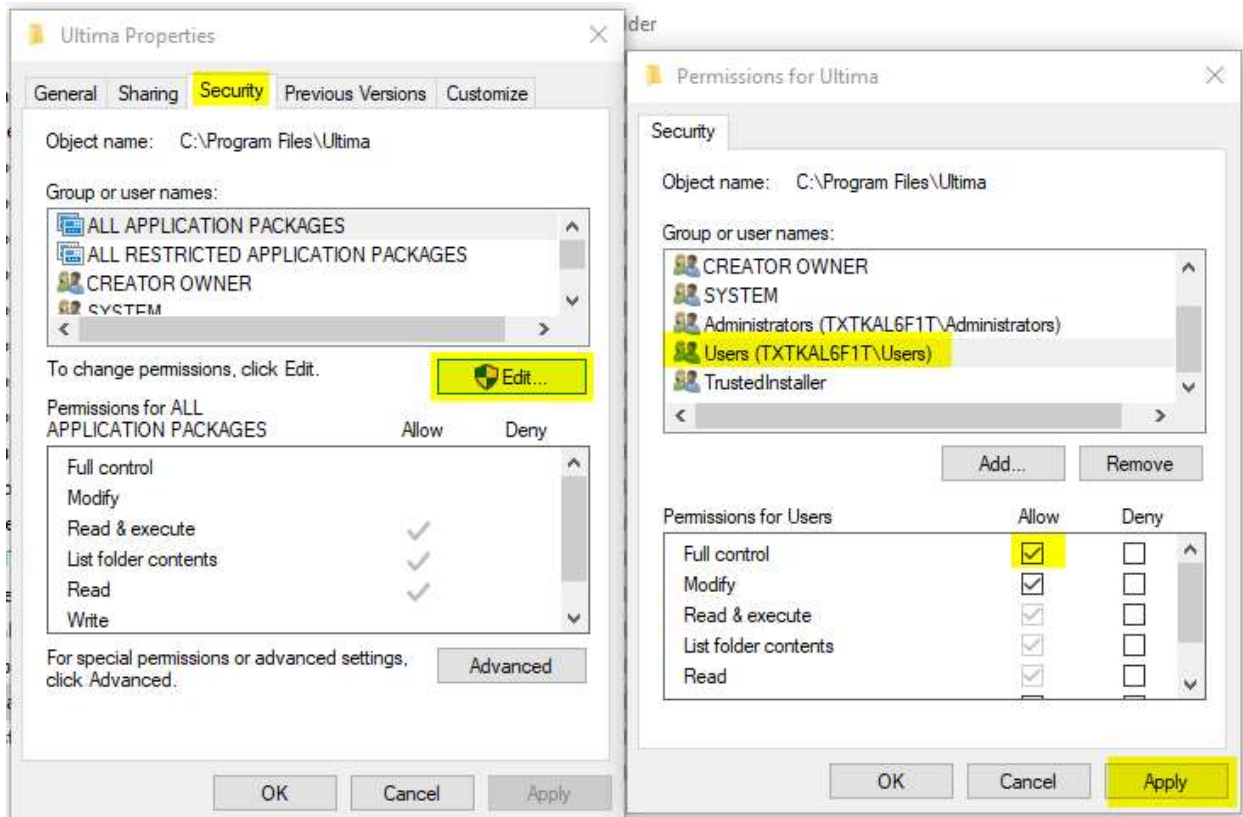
Ultima Properties

General | Sharing | Security | Previous Versions | Customize

Object name: C:\Program Files\Ultima

Group or user names:

ALL APPLICATION PACKAGES
ALL RESTRICTED APPLICATION PACKAGES
CREATOR OWNER
SYSTEM

To change permissions, click Edit.

Edit...

Permissions for ALL APPLICATION PACKAGES | Allow | Deny

| Permission | Allow | Deny |
|---|---|---|
| Full control | | |
| Modify | | |
| Read & execute | ✓ | |
| List folder contents | ✓ | |
| Read | ✓ | |
| Write | | |

For special permissions or advanced settings, click Advanced.

Advanced

OK | Cancel | Apply

lder

Permissions for Ultima

Security

Object name: C:\Program Files\Ultima

Group or user names:

CREATOR OWNER
SYSTEM
Administrators (TXTKAL6F1T\Administrators)
Users (TXTKAL6F1T\Users)
TrustedInstaller

Add... | Remove

| Permissions for Users | Allow | Deny |
|---|---|---|
| Full control | ☑ | ☐ |
| Modify | ☑ | ☐ |
| Read & execute | ☑ | ☐ |
| List folder contents | ☑ | ☐ |
| Read | ☑ | ☐ |

OK | Cancel | Apply